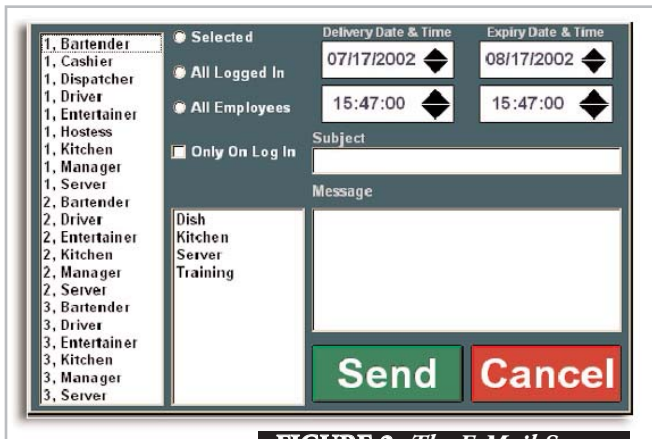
1, Bartender
1, Cashier
1, Dispatcher
1, Driver
1, Entertainer
1, Hostess
1, Kitchen
1, Manager
1, Server
2, Bartender
2, Driver
2, Entertainer
2, Kitchen
2, Manager
2, Server
3, Bartender
3, Driver
3, Entertainer
3, Kitchen
3, Manager
3, Server

Selected

All Logged In

All Employees

Only On Log In

Dish
Kitchen
Server
Training

Delivery Date & Time

07/17/2002

15:47:00

Expiry Date & Time

08/17/2002

15:47:00

Subject

Message

Send

Cancel

FIGURE 2: The E-Mail S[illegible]